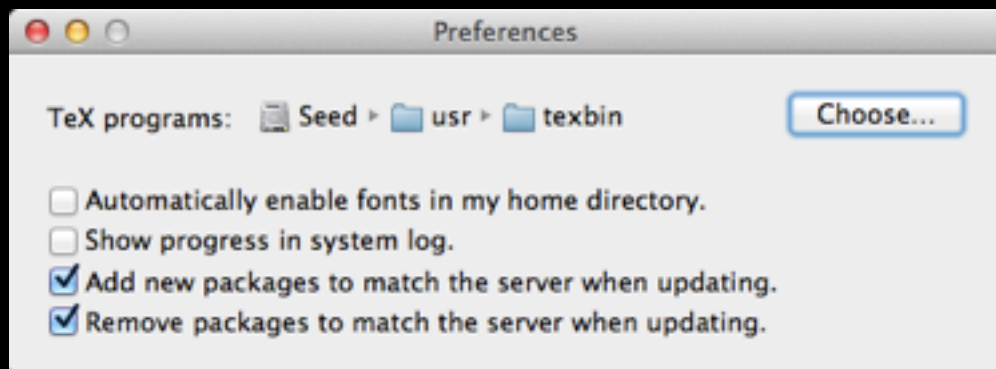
Preferences

TeX programs: Seed ▸ usr ▸ texbin

Choose...

Automatically enable fonts in my home directory.
Show progress in system log.
Add new packages to match the server when updating.
Remove packages to match the server when updating.